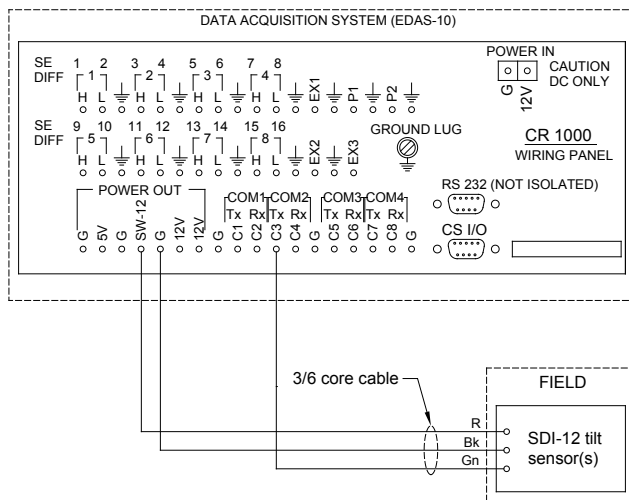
DATA ACQUISITION SYSTEM (EDAS-10)

SE
DIFF
1 2 3 4 5 6 7 8
1 2 3 4
H L H L H L H L
EX1 P1 P2

POWER IN
G 12V
CAUTION
DC ONLY

SE
DIFF
9 10 11 12 13 14 15 16
5 6 7 8
H L H L H L H L
EX2 EX3

GROUND LUG

CR 1000
WIRING PANEL

POWER OUT
G 5V G SW-12 G 12V 12V G

COM1 COM2 COM3 COM4
Tx Rx Tx Rx Tx Rx Tx Rx
C1 C2 C3 C4 G C5 C6 C7 C8 G

RS 232 (NOT ISOLATED)

CS I/O

3/6 core cable

FIELD

R
Bk
Gn

SDI-12 tilt sensor(s)